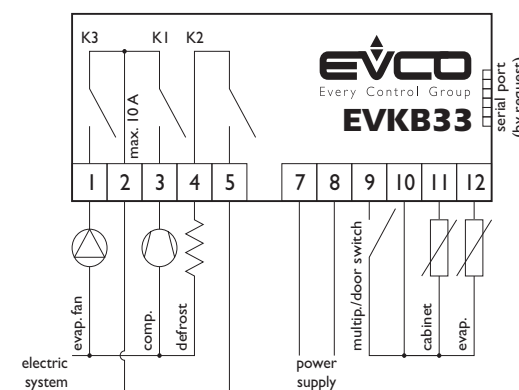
K3
K1
K2
max. 10 A
EVCO
Every Control Group
EVKB33
serial port
(by request)

| 1 | 2 | 3 | 4 | 5 | 7 | 8 | 9 | 10 | 11 | 12 |
|---|---|---|---|---|---|---|---|---|---|---|

evap. fan
comp.
defrost
multip./door switch
cabinet
evap.
electric system
power supply